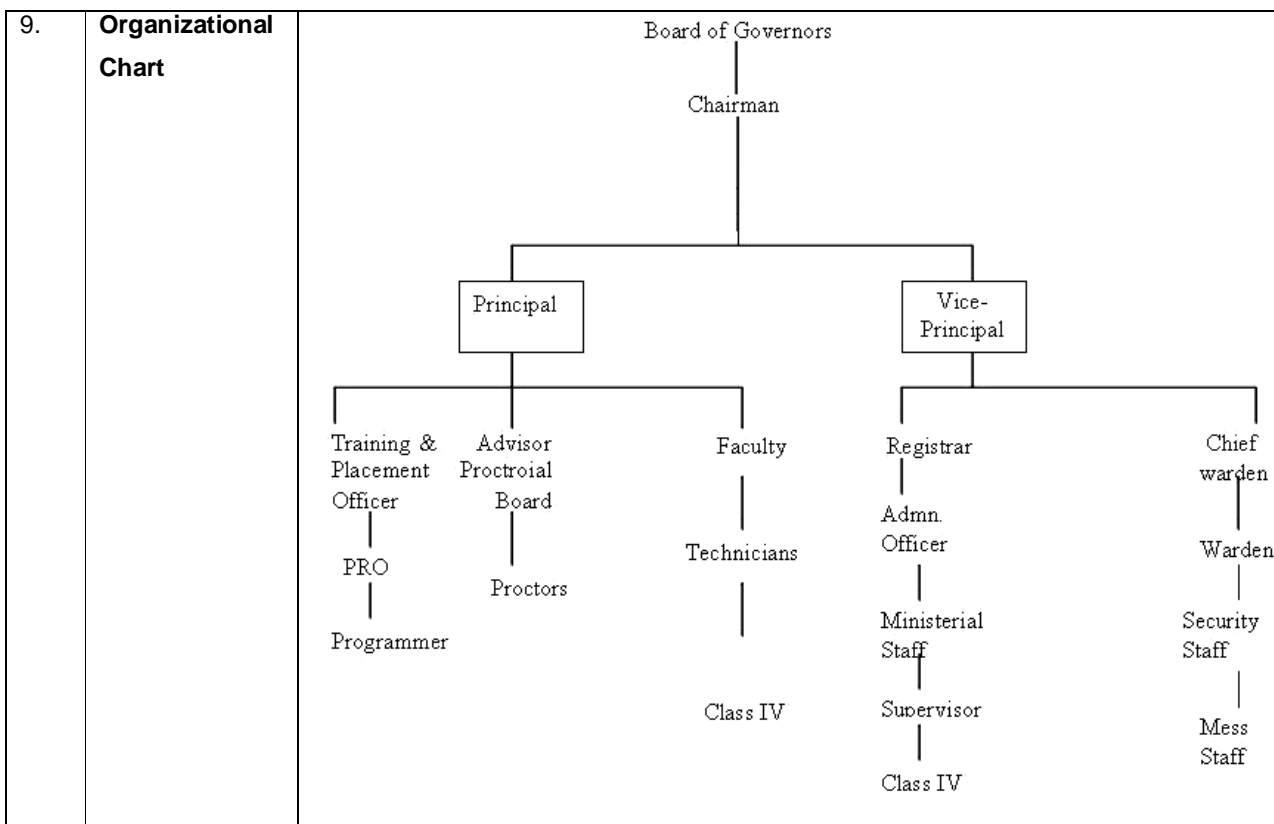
| 9. | Organizational Chart | Board of Governors<br>Chairman<br>Principal<br>Vice-Principal<br>Training & Placement Officer<br>PRO<br>Programmer<br>Advisor Proctroial Board<br>Proctors<br>Faculty<br>Technicians<br>Class IV<br>Registrar<br>Admn. Officer<br>Ministerial Staff<br>Supervisor<br>Class IV<br>Chief warden<br>Warden<br>Security Staff<br>Mess Staff |
|---|---|---|